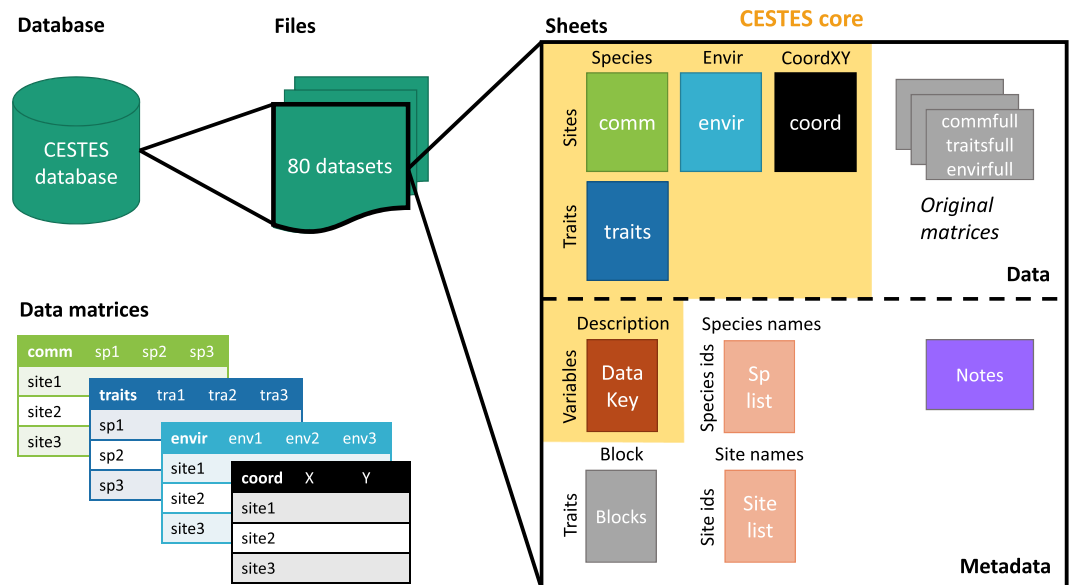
Database

CESTES database

Files

80 datasets

Sheets

CESTES core

Species Envir CoordXY

Sites comm envir coord

Traits traits

commfull traitsfull envirfull

Original matrices

Data

Description

Variables Data Key

Species names

Species ids Sp list

Notes

Block

Traits Blocks

Site names

Site ids Site list

Metadata

Data matrices

| comm | sp1 | sp2 | sp3 |
|---|---|---|---|
| site1 | | | |
| site2 | | | |
| site3 | | | |

| traits | tra1 | tra2 | tra3 |
|---|---|---|---|
| sp1 | | | |
| sp2 | | | |
| sp3 | | | |

| envir | env1 | env2 | env3 |
|---|---|---|---|
| site1 | | | |
| site2 | | | |
| site3 | | | |

| coord | X | Y |
|---|---|---|
| site1 | | |
| site2 | | |
| site3 | | |